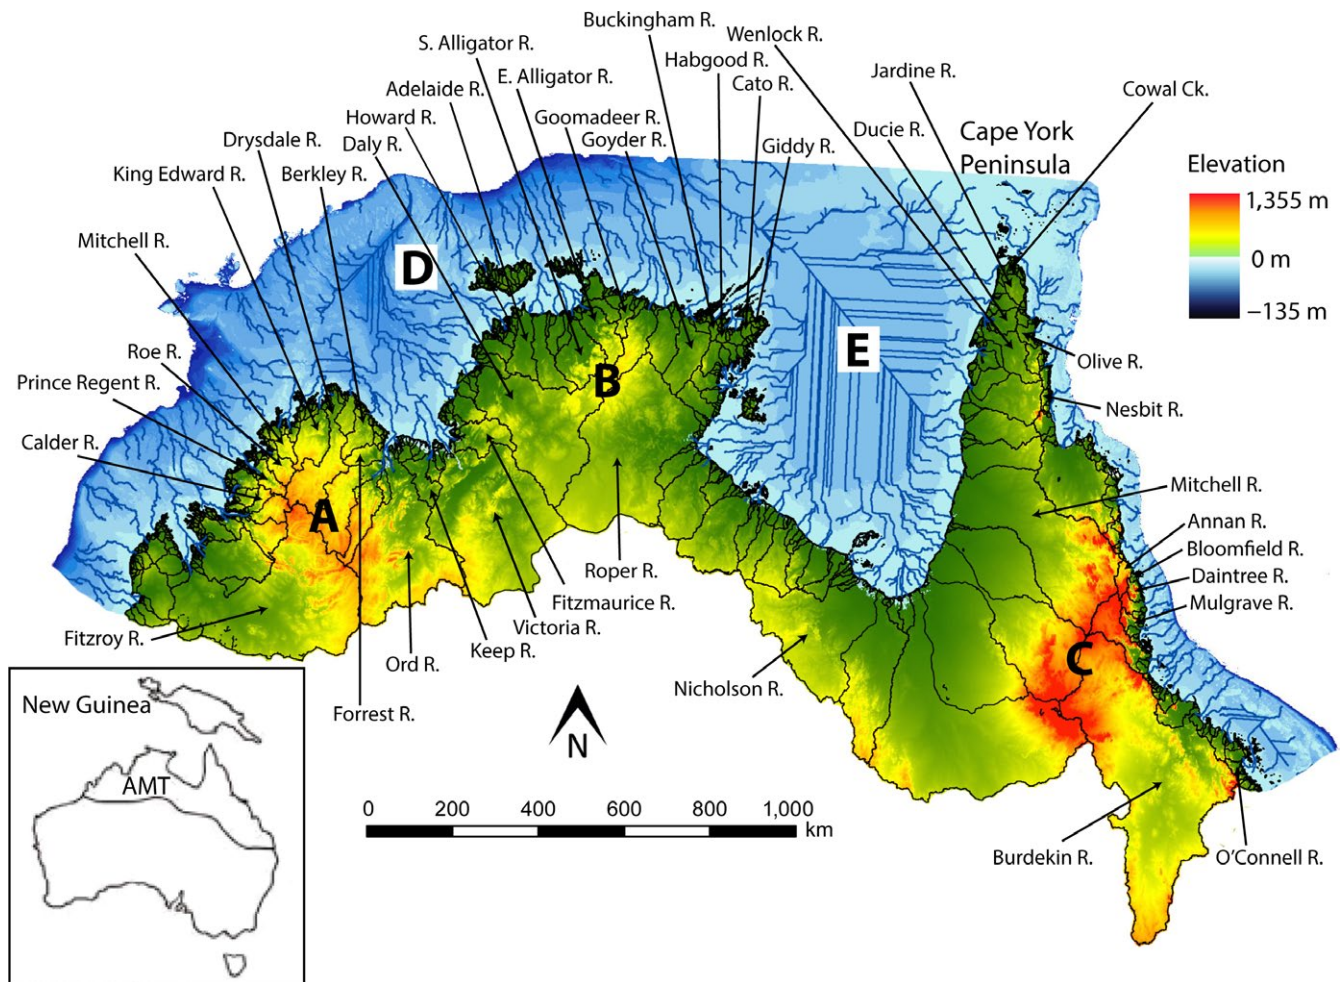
Buckingham R.
Wenlock R.
S. Alligator R.
Habgood R.
E. Alligator R.
Cato R.
Adelaide R.
Jardine R.
Cowal Ck.
Howard R.
Goomadeer R.
Goyder R.
Ducie R.
Cape York Peninsula
Drysdale R.
Daly R.
Giddy R.
Elevation
1,355 m
0 m
−135 m
King Edward R.
Berkley R.
Mitchell R.
D
Roe R.
E
Olive R.
Prince Regent R.
B
Nesbit R.
Calder R.
Mitchell R.
A
Annan R.
Bloomfield R.
Daintree R.
Mulgrave R.
Roper R.
Fitzmaurice R.
Fitzroy R.
Victoria R.
C
Keep R.
Ord R.
Nicholson R.
New Guinea
AMT
Forrest R.
N
0
200
400
600
800
1,000
km
Burdekin R.
O’Connell R.